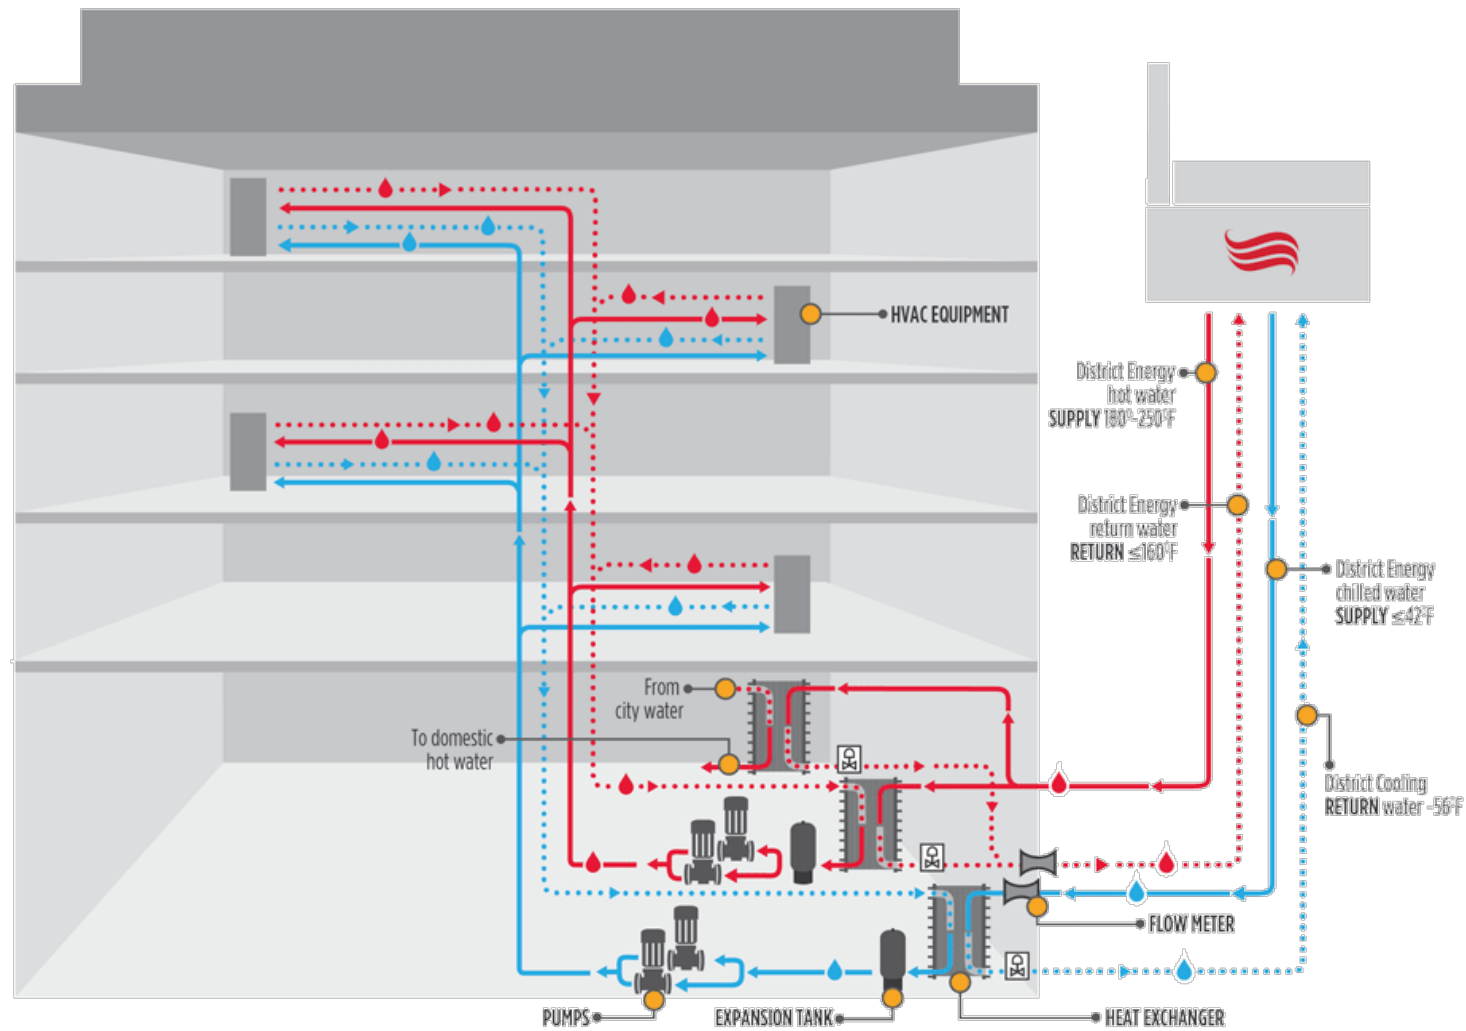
HVAC EQUIPMENT

District Energy hot water SUPPLY 180°-250°F

District Energy return water RETURN ≤160°F

District Energy chilled water SUPPLY ≤42°F

District Cooling RETURN water ~56°F

From city water

To domestic hot water

FLOW METER

PUMPS

EXPANSION TANK

HEAT EXCHANGER